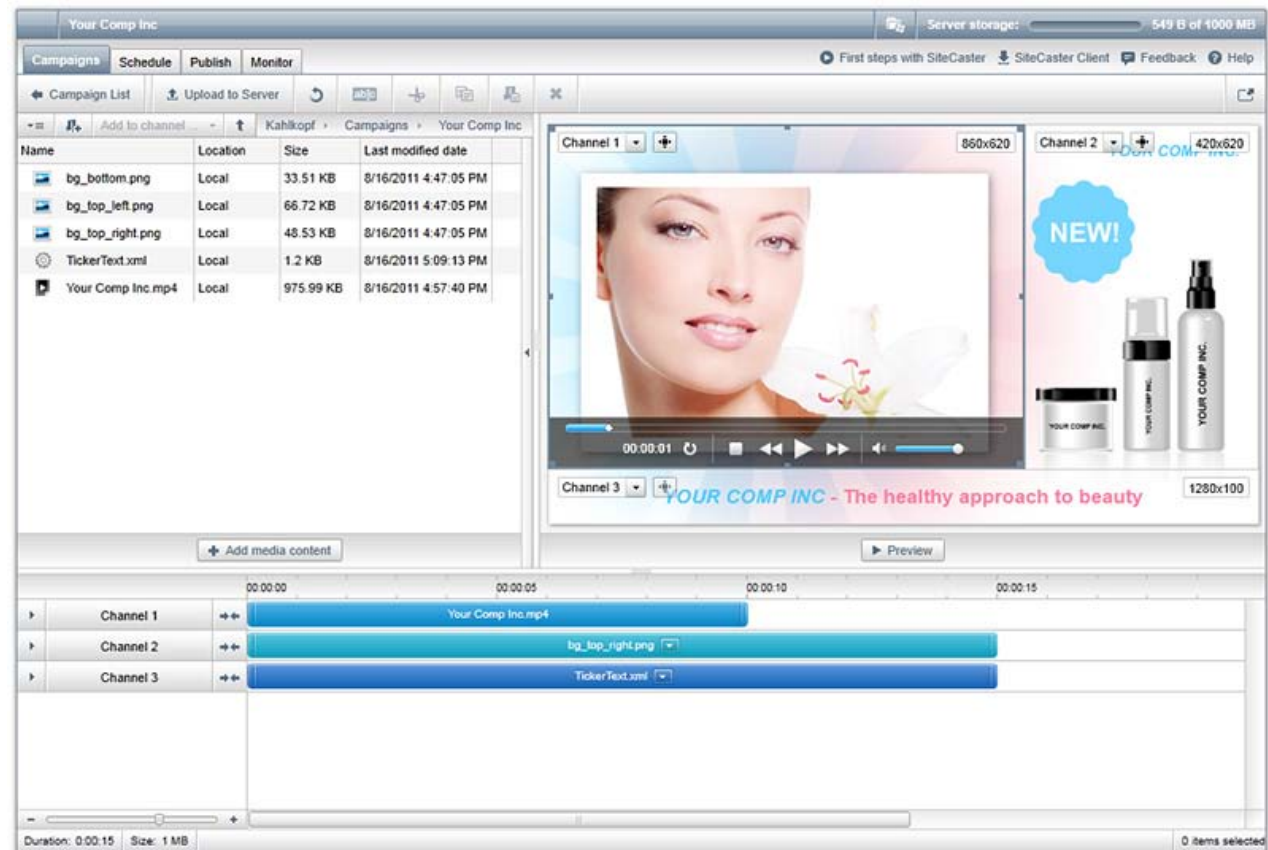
Your Comp Inc

Server storage: 549 B of 1000 MB

Campaigns Schedule Publish Monitor

First steps with SiteCaster SiteCaster Client Feedback Help

Campaign List Upload to Server

Add to channel... Kahlkopf › Campaigns › Your Comp Inc

| Name | Location | Size | Last modified date |
|---|---|---|---|
| bg_bottom.png | Local | 33.51 KB | 8/16/2011 4:47:05 PM |
| bg_top_left.png | Local | 66.72 KB | 8/16/2011 4:47:05 PM |
| bg_top_right.png | Local | 48.53 KB | 8/16/2011 4:47:05 PM |
| TickerText.xml | Local | 1.2 KB | 8/16/2011 5:09:13 PM |
| Your Comp Inc.mp4 | Local | 975.99 KB | 8/16/2011 4:57:40 PM |

Add media content

Channel 1 860x620

Channel 2 420x620

YOUR COMP INC.

NEW!

YOUR COMP INC.

YOUR COMP INC.

YOUR COMP INC.

00:00:01

Channel 3 YOUR COMP INC - The healthy approach to beauty 1280x100

Preview

00:00:00 00:00:05 00:00:10 00:00:15

Channel 1 Your Comp Inc.mp4

Channel 2 bg_top_right.png

Channel 3 TickerText.xml

Duration: 0:00:15 Size: 1 MB

0 items selected